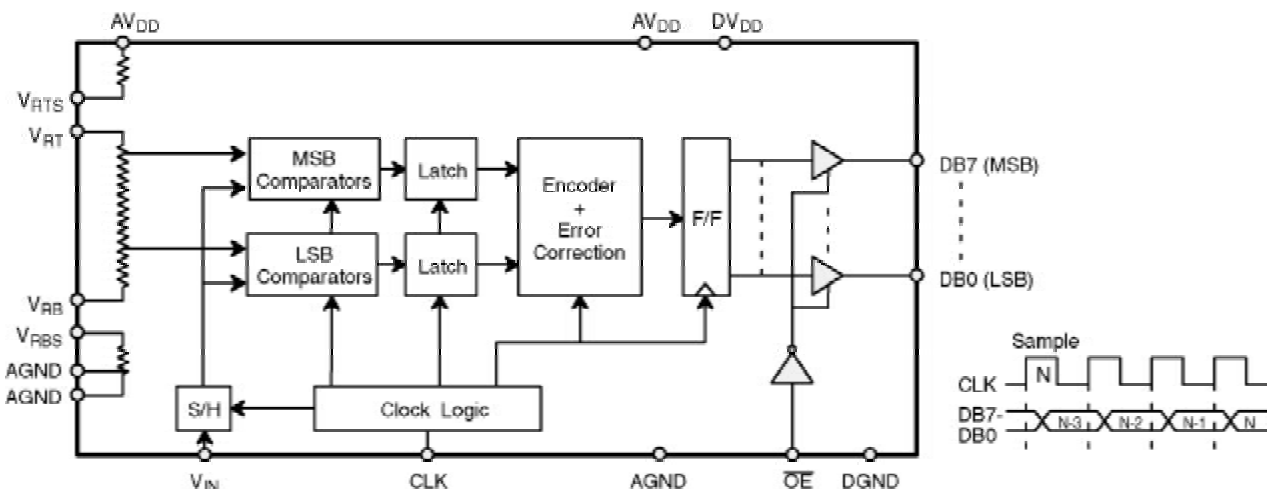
$AV_{DD}$

$AV_{DD}$

$DV_{DD}$

$V_{RTS}$

$V_{RT}$

MSB Comparators

Latch

Encoder + Error Correction

F/F

DB7 (MSB)

LSB Comparators

Latch

DB0 (LSB)

$V_{RB}$

$V_{RBS}$

AGND

AGND

Sample

CLK

N

S/H

Clock Logic

DB7-DB0

N-3

N-2

N-1

N

$V_{IN}$

CLK

AGND

$\overline{OE}$

DGND